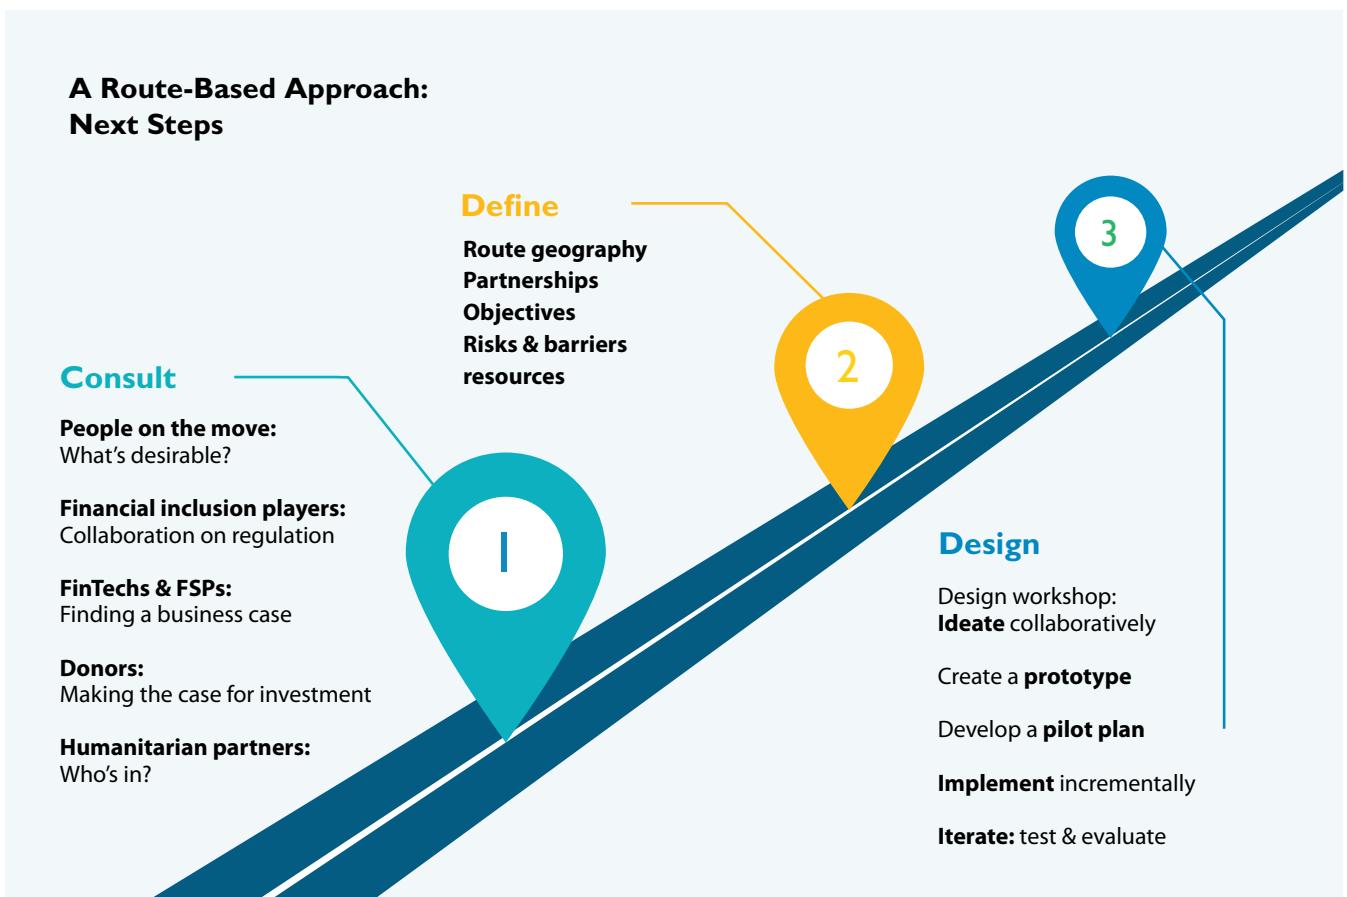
A Route-Based Approach:
Next Steps

Define

Route geography
Partnerships
Objectives
Risks & barriers
resources

3

2

Consult

People on the move:
What's desirable?

Financial inclusion players:
Collaboration on regulation

FinTechs & FSPs:
Finding a business case

Donors:
Making the case for investment

Humanitarian partners:
Who's in?

1

Design

Design workshop:
Ideate collaboratively

Create a prototype

Develop a pilot plan

Implement incrementally

Iterate: test & evaluate